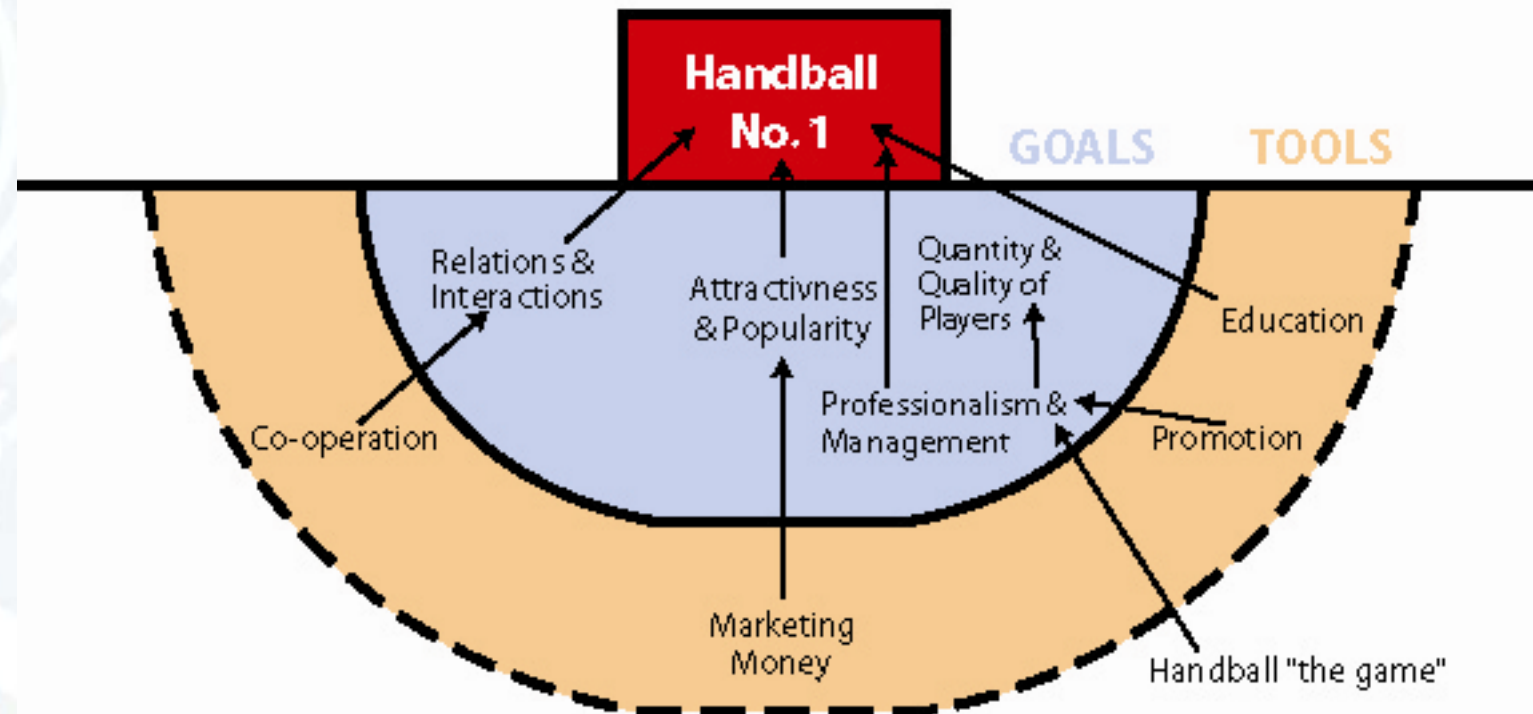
Handball No. 1

GOALS

TOOLS

Relations & Interactions

Attractivness & Popularity

Quantity & Quality of Players

Education

Co-operation

Professionalism & Management

Promotion

Marketing Money

Handball "the game"